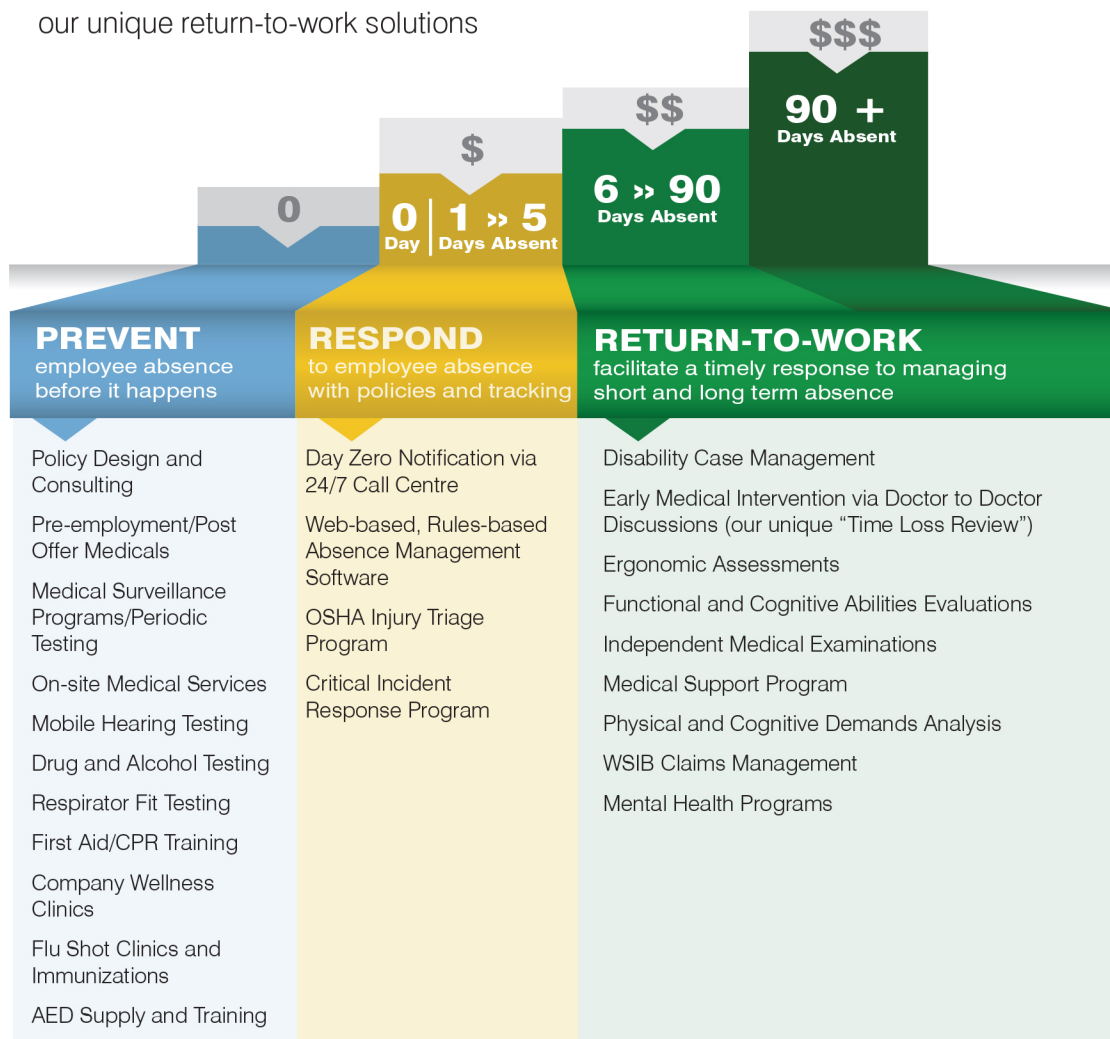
our unique return-to-work solutions

$$$

90 +
Days Absent

$$

6 » 90
Days Absent

$

0
Day

1 » 5
Days Absent

0

PREVENT
employee absence before it happens

RESPOND
to employee absence with policies and tracking

RETURN-TO-WORK
facilitate a timely response to managing short and long term absence

Policy Design and Consulting

Pre-employment/Post Offer Medicals

Medical Surveillance Programs/Periodic Testing

On-site Medical Services

Mobile Hearing Testing

Drug and Alcohol Testing

Respirator Fit Testing

First Aid/CPR Training

Company Wellness Clinics

Flu Shot Clinics and Immunizations

AED Supply and Training

Day Zero Notification via 24/7 Call Centre

Web-based, Rules-based Absence Management Software

OSHA Injury Triage Program

Critical Incident Response Program

Disability Case Management

Early Medical Intervention via Doctor to Doctor Discussions (our unique “Time Loss Review”)

Ergonomic Assessments

Functional and Cognitive Abilities Evaluations

Independent Medical Examinations

Medical Support Program

Physical and Cognitive Demands Analysis

WSIB Claims Management

Mental Health Programs